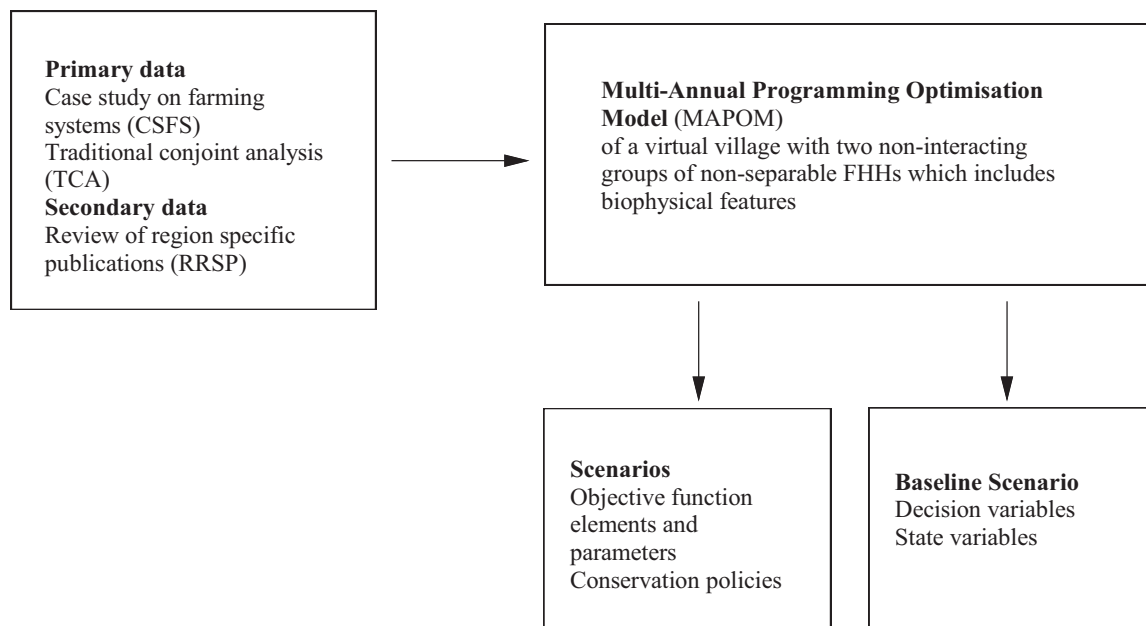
**Primary data**
Case study on farming systems (CSFS)
Traditional conjoint analysis (TCA)
**Secondary data**
Review of region specific publications (RRSP)

**Multi-Annual Programming Optimisation Model** (MAPOM)
of a virtual village with two non-interacting groups of non-separable FHHs which includes biophysical features

**Scenarios**
Objective function elements and parameters
Conservation policies

**Baseline Scenario**
Decision variables
State variables